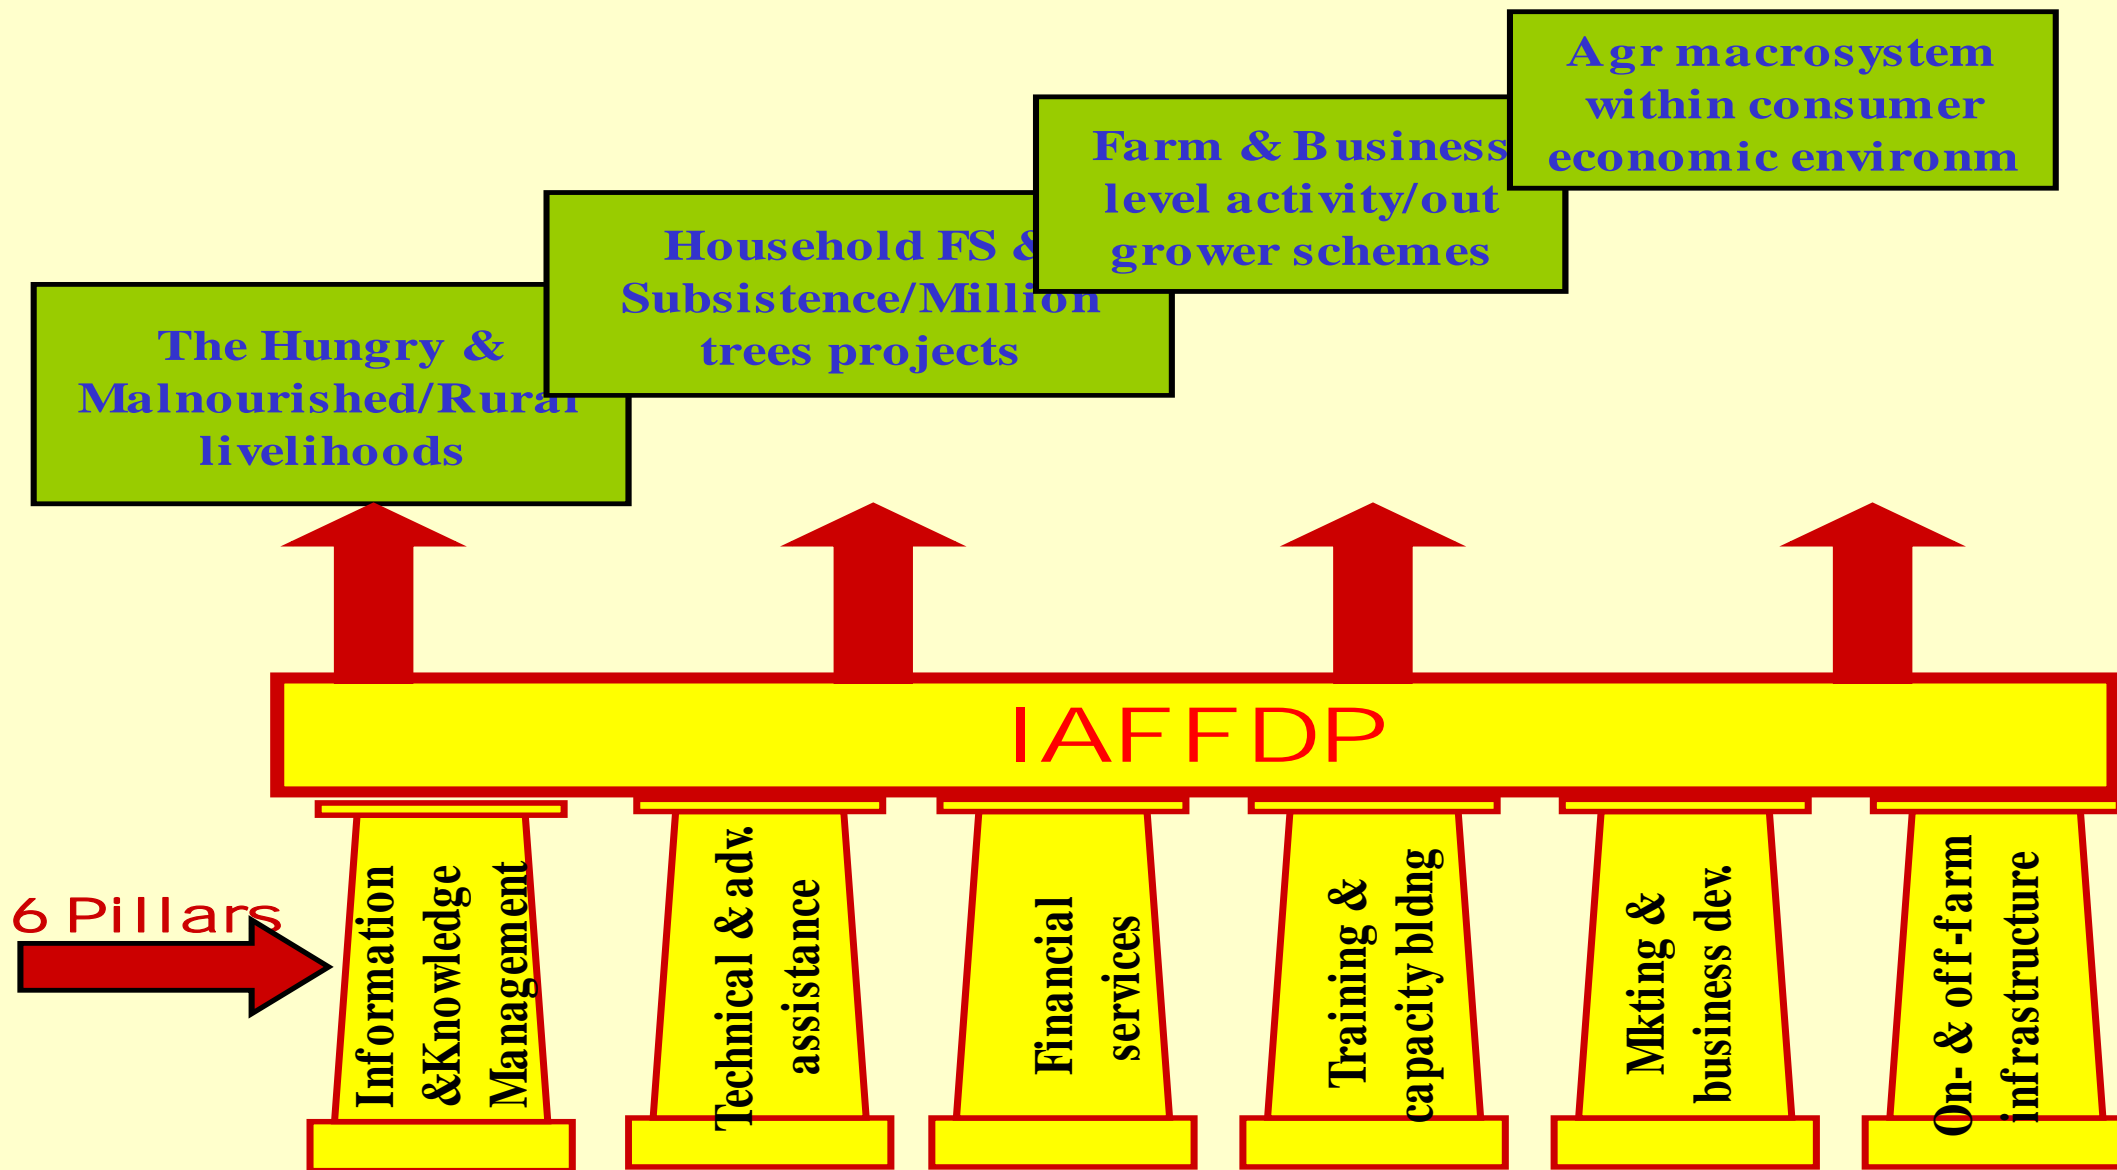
Agr macrosystem within consumer economic environm

Farm & Business level activity/out grower schemes

Household FS & Subsistence/Million trees projects

The Hungry & Malnourished/Rural livelihoods

IAFFDP

6 Pillars

Information &Knowledge Management

Technical & adv. assistance

Financial services

Training & capacity bldng

Mkting & business dev.

On- & off-farm infrastructure